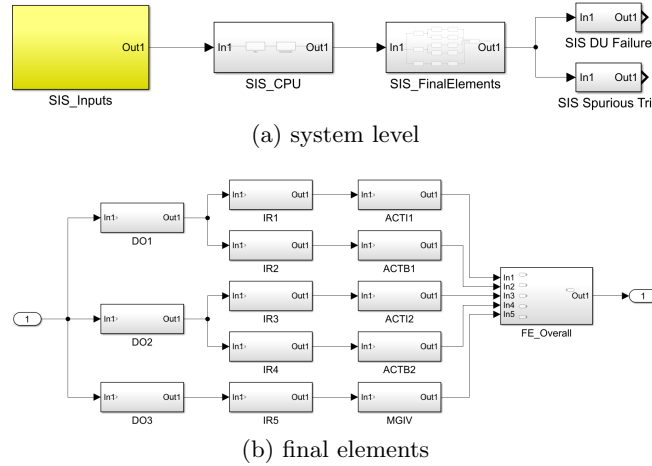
Out1
SIS_Inputs
In1 Out1
SIS_CPU
In1 Out1
SIS_FinalElements
In1 Out1
SIS DU Failure
In1 Out1
SIS Spurious Tri

(a) system level

1
In1 Out1
DO1
In1 Out1
DO2
In1 Out1
DO3
In1 Out1
IR1
In1 Out1
IR2
In1 Out1
IR3
In1 Out1
IR4
In1 Out1
IR5
In1 Out1
ACTI1
In1 Out1
ACTB1
In1 Out1
ACTI2
In1 Out1
ACTB2
In1 Out1
MGIV
In1
In2
In3
In4
In5
Out1
FE_Overall
1

(b) final elements